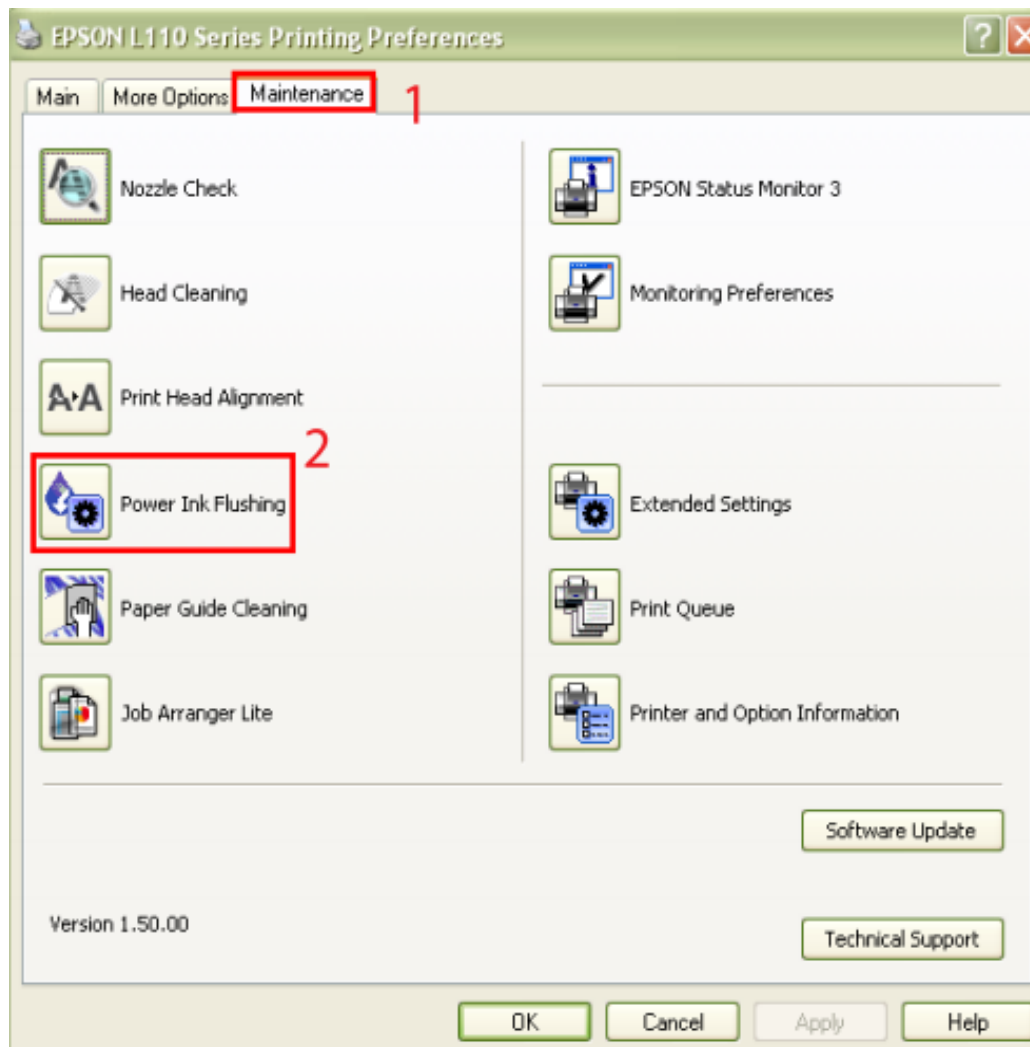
EPSON L110 Series Printing Preferences

?

Main | More Options | Maintenance

1

Nozzle Check

Head Cleaning

A A

Print Head Alignment

2

Power Ink Flushing

Paper Guide Cleaning

Job Arranger Lite

EPSON Status Monitor 3

Monitoring Preferences

Extended Settings

Print Queue

Printer and Option Information

Software Update

Version 1.50.00

Technical Support

OK | Cancel | Apply | Help